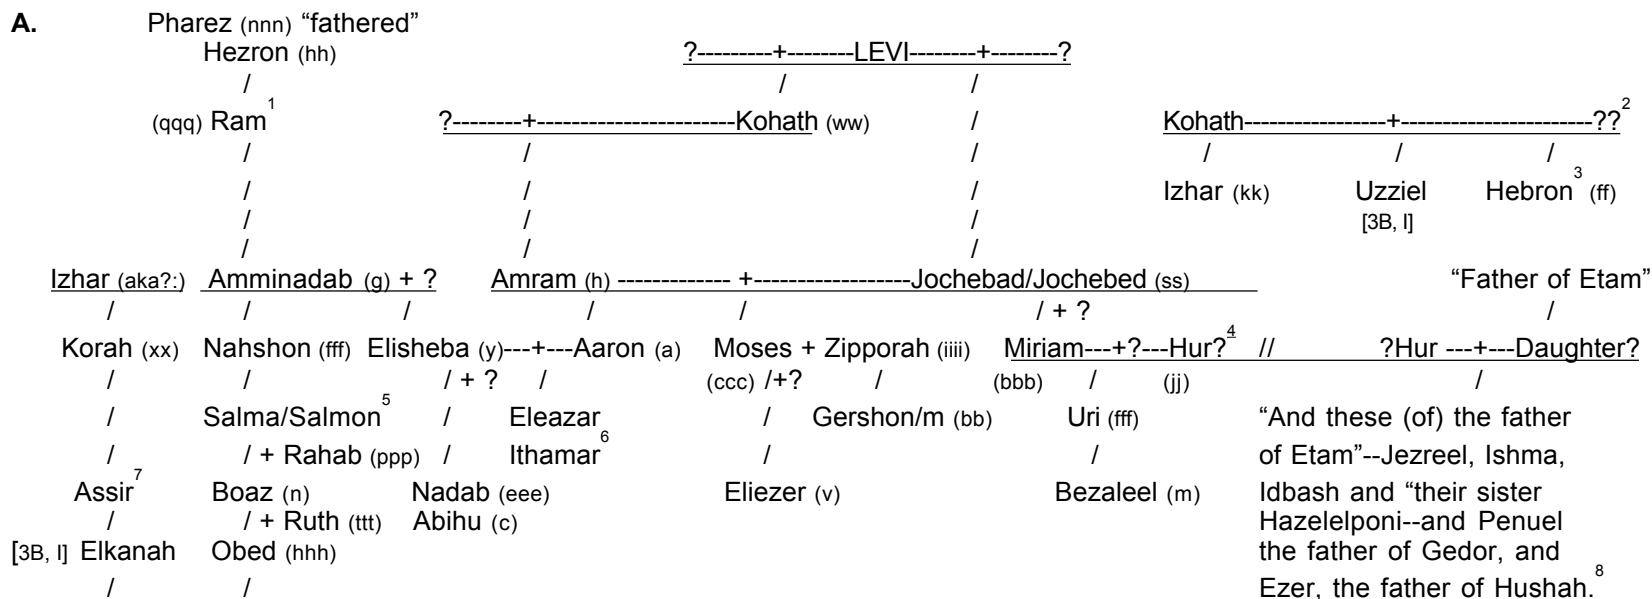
A. Pharez (nnn) "fathered"
Hezron (hh)
/
(qqq) Ram$^1$
/
/
/
/

?---------+--------LEVI--------+--------?
/ /
?--------+----------------------Kohath (ww) /
/ /
/ /
/ /
/ /

Kohath-----------------+----------------------??$^2$
/ / /
Izhar (kk) Uzziel Hebron$^3$ (ff)
[3B, I]

Izhar (aka?:) Amminadab (g) + ? Amram (h) ------------- +-----------------Jochebad/Jochebed (ss) "Father of Etam"
/ / / / / / + ? /

Korah (xx) Nahshon (fff) Elisheba (y)---+---Aaron (a) Moses + Zipporah (iiii) Miriam---+?---Hur?$^4$ // ?Hur ---+---Daughter?
/ / / + ? / (ccc) /+? / (bbb) / (jj) /
/ Salma/Salmon$^5$ / Eleazar / Gershon/m (bb) Uri (fff) "And these (of) the father
/ / + Rahab (ppp) / Ithamar$^6$ / / of Etam"--Jezreel, Ishma,
Assir$^7$ Boaz (n) Nadab (eee) Eliezer (v) Bezaleel (m) Idbash and "their sister
/ / + Ruth (ttt) Abihu (c) Hazelelponi--and Penuel
[3B, I] Elkanah Obed (hhh) the father of Gedor, and
/ / Ezer, the father of Hushah.$^8$